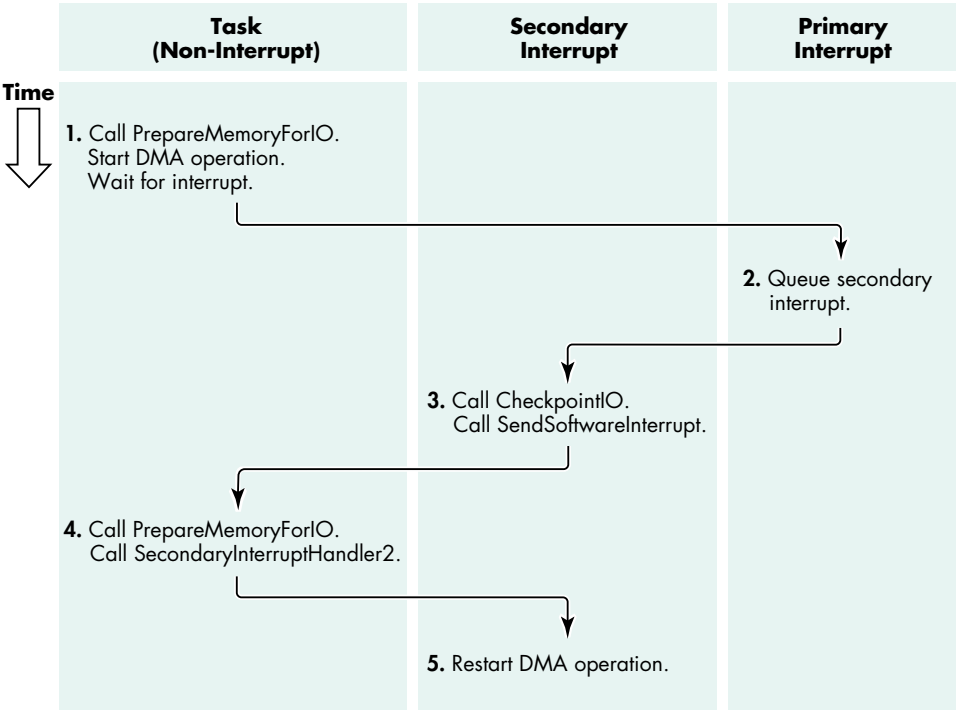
| Task (Non-Interrupt) | Secondary Interrupt | Primary Interrupt |
|---|---|---|

Time

1. Call PrepareMemoryForIO. Start DMA operation. Wait for interrupt.

2. Queue secondary interrupt.

3. Call CheckpointIO. Call SendSoftwareInterrupt.

4. Call PrepareMemoryForIO. Call SecondaryInterruptHandler2.

5. Restart DMA operation.